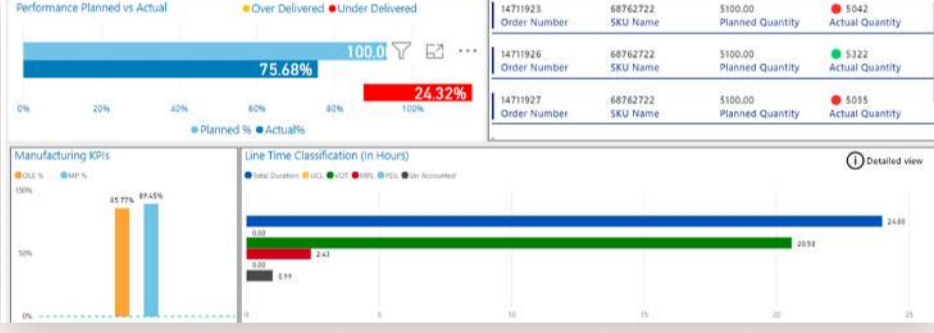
Performance Planned vs Actual

Over Delivered Under Delivered

100.0

75.68%

24.32%

0% 20% 40% 60% 80% 100%

Planned % Actual%

14711923 Order Number | 68762722 SKU Name | 5100.00 Planned Quantity | 5042 Actual Quantity

14711926 Order Number | 68762722 SKU Name | 5100.00 Planned Quantity | 5322 Actual Quantity

14711927 Order Number | 68762722 SKU Name | 5100.00 Planned Quantity | 5035 Actual Quantity

Manufacturing KPIs

OEE % MP %

100%

85.77% 89.45%

50%

0%

Line Time Classification (In Hours)

Detailed view

Total Duration UCL VOT MPL PDL Un Accounted

24.00

0.00

20.50

2.43

0.00

0.99

0 5 10 15 20 25